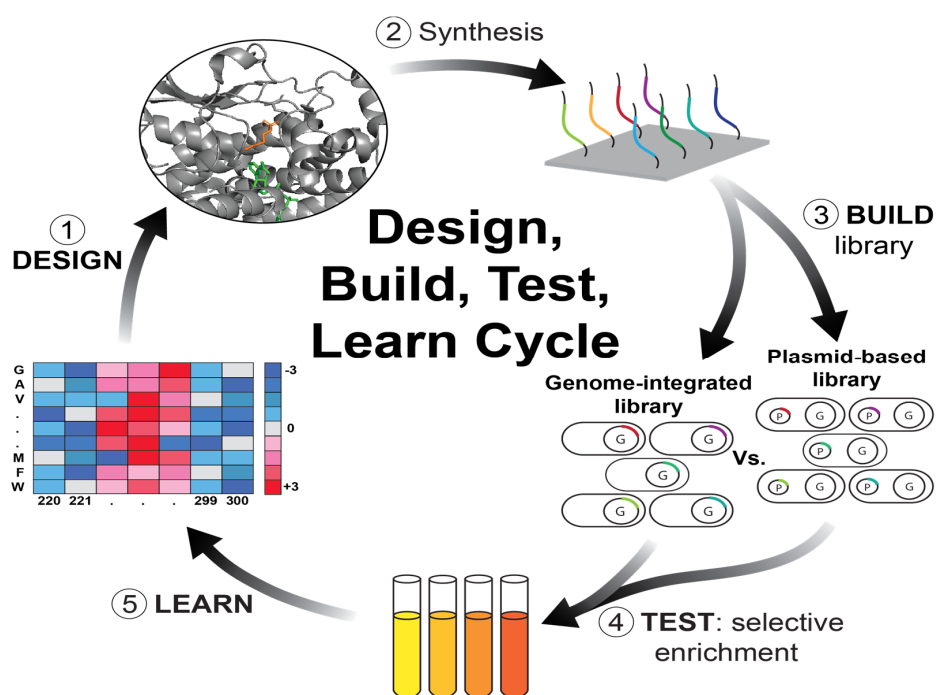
2 Synthesis

Design, Build, Test, Learn Cycle

1 DESIGN

3 BUILD library

Genome-integrated library

Plasmid-based library

Vs.

G
G
G
G
G

P G
P G
P G
P G
P G

G
A
V
.
.
.
M
F
W

220 221 . . . 299 300

-3
0
+3

5 LEARN

4 TEST: selective enrichment